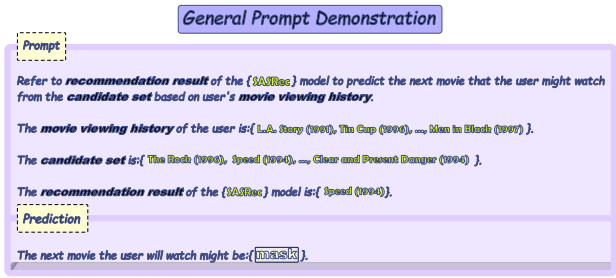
General Prompt Demonstration

Prompt

Refer to recommendation result of the {SASRec} model to predict the next movie that the user might watch from the candidate set based on user's movie viewing history.

The movie viewing history of the user is:{ L.A. Story (1991), Tin Cup (1996), ..., Men in Black (1997) }.

The candidate set is:{ The Rock (1996), Speed (1994), ..., Clear and Present Danger (1994) }.

The recommendation result of the {SASRec} model is:{ Speed (1994)}.

Prediction

The next movie the user will watch might be:{ mask }.